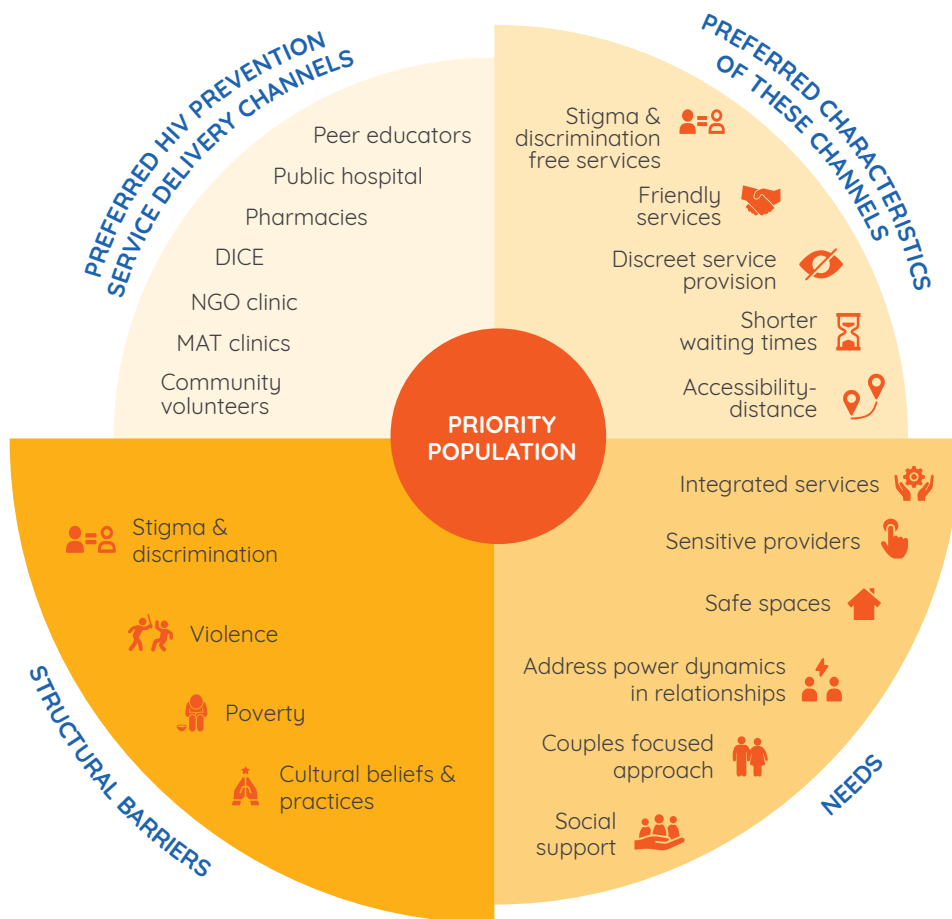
PREFERRED HIV PREVENTION SERVICE DELIVERY CHANNELS

Peer educators

Public hospital

Pharmacies

DICE

NGO clinic

MAT clinics

Community volunteers

PREFERRED CHARACTERISTICS OF THESE CHANNELS

Stigma & discrimination free services

Friendly services

Discreet service provision

Shorter waiting times

Accessibility-distance

PRIORITY POPULATION

STRUCTURAL BARRIERS

Stigma & discrimination

Violence

Poverty

Cultural beliefs & practices

NEEDS

Integrated services

Sensitive providers

Safe spaces

Address power dynamics in relationships

Couples focused approach

Social support